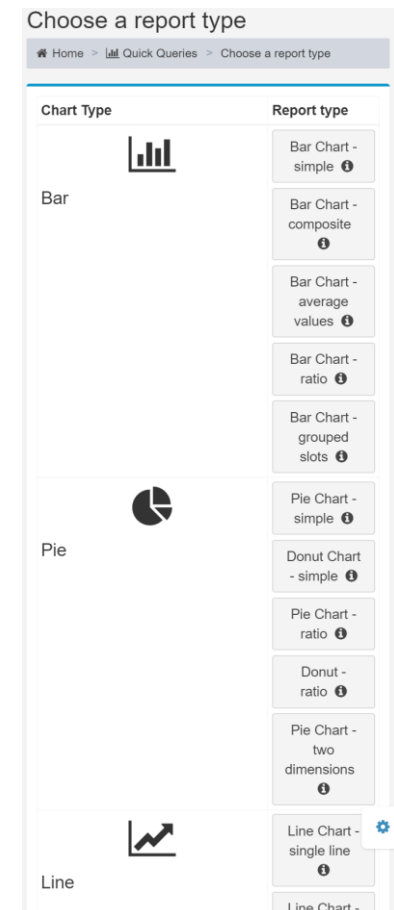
Choose a report type

Home > Quick Queries > Choose a report type

| Chart Type | Report type |
|---|---|
| Bar | Bar Chart - simple |
| | Bar Chart - composite |
| | Bar Chart - average values |
| | Bar Chart - ratio |
| | Bar Chart - grouped slots |
| Pie | Pie Chart - simple |
| | Donut Chart - simple |
| | Pie Chart - ratio |
| | Donut - ratio |
| | Pie Chart - two dimensions |
| Line | Line Chart - single line |
| | Line Chart - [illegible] |